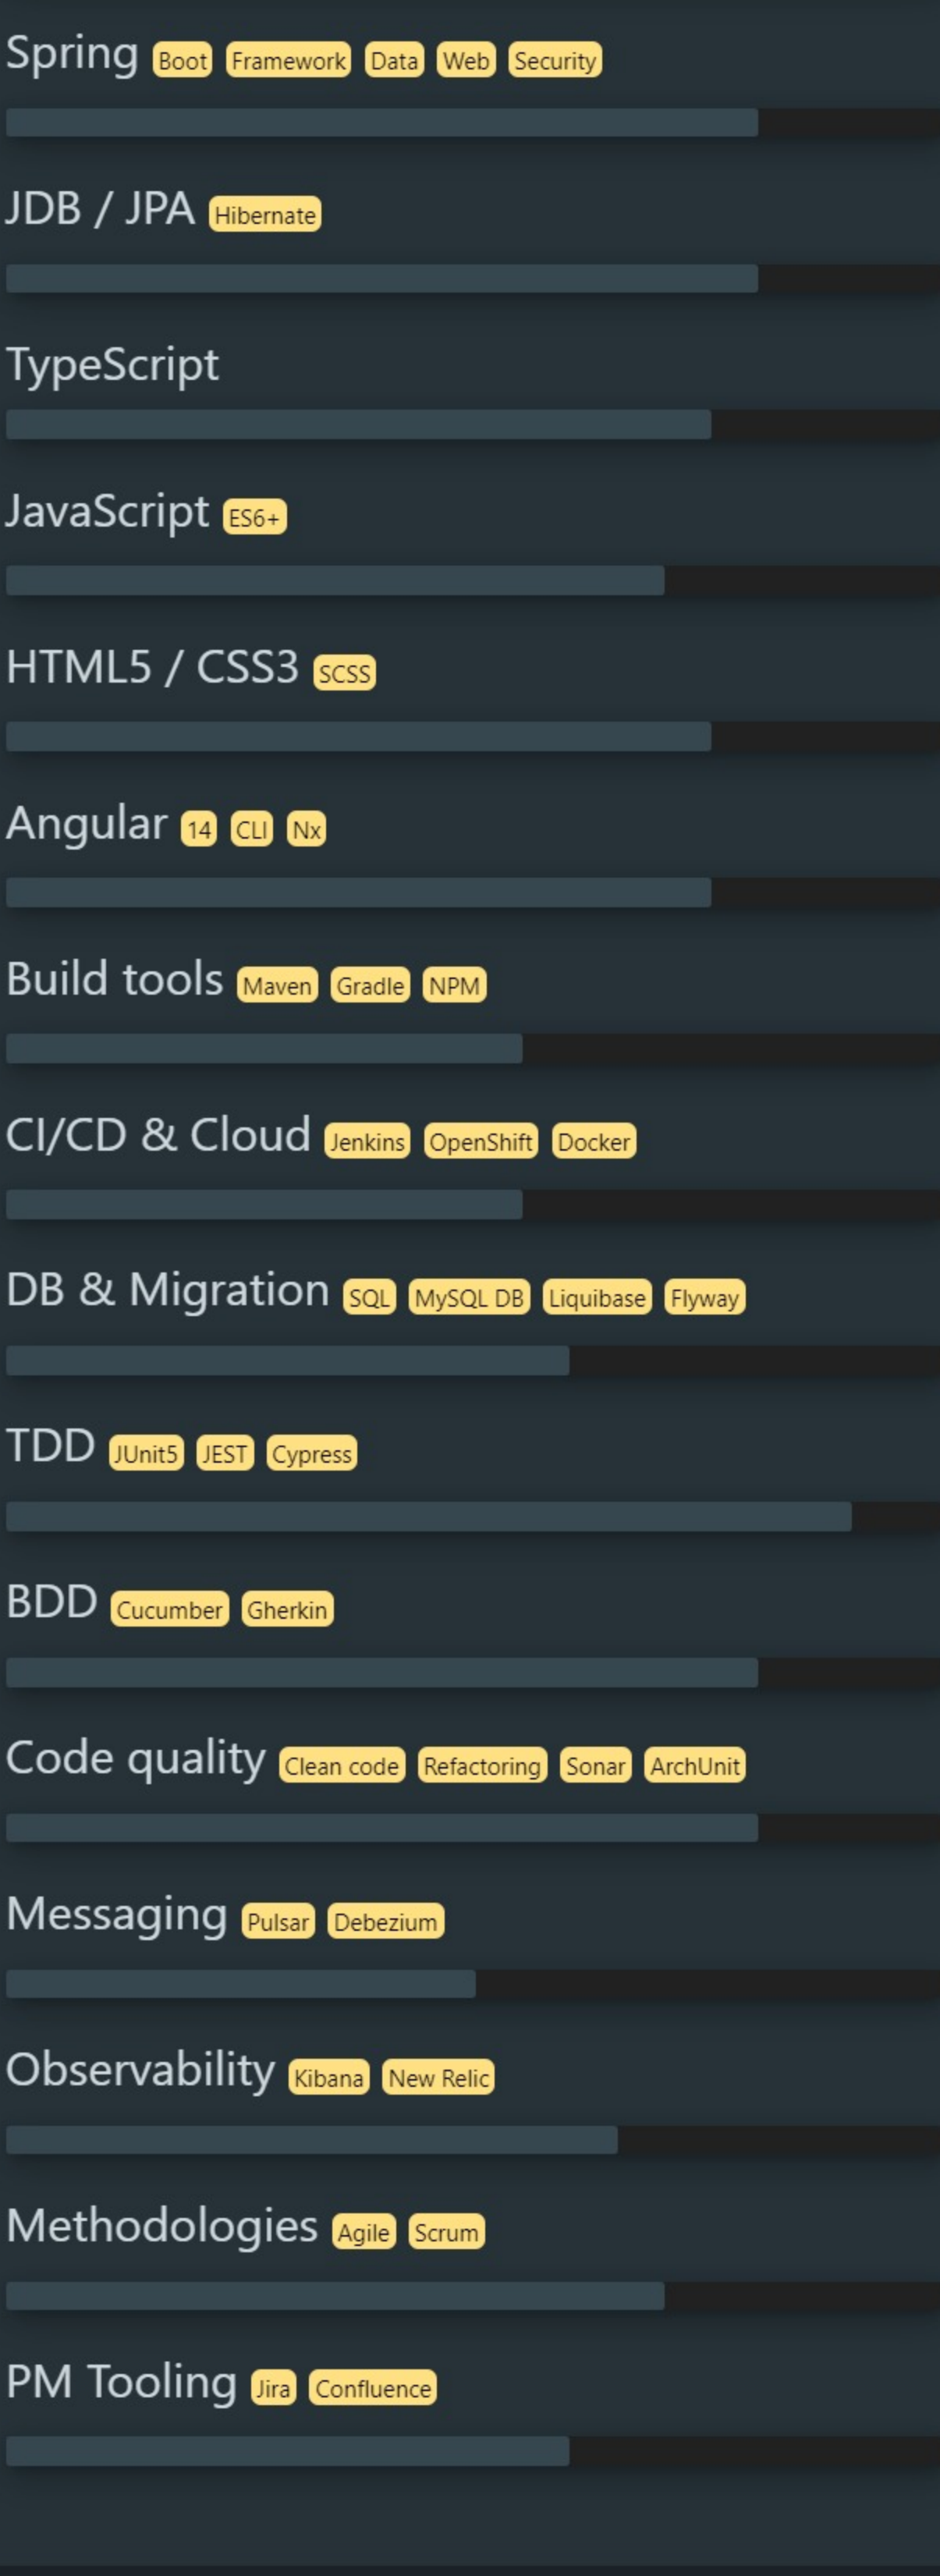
Spring Boot Framework Data Web Security

JDB / JPA Hibernate

TypeScript

JavaScript ES6+

HTML5 / CSS3 SCSS

Angular 14 CLI Nx

Build tools Maven Gradle NPM

CI/CD & Cloud Jenkins OpenShift Docker

DB & Migration SQL MySQL DB Liquibase Flyway

TDD JUnit5 JEST Cypress

BDD Cucumber Gherkin

Code quality Clean code Refactoring Sonar ArchUnit

Messaging Pulsar Debezium

Observability Kibana New Relic

Methodologies Agile Scrum

PM Tooling Jira Confluence